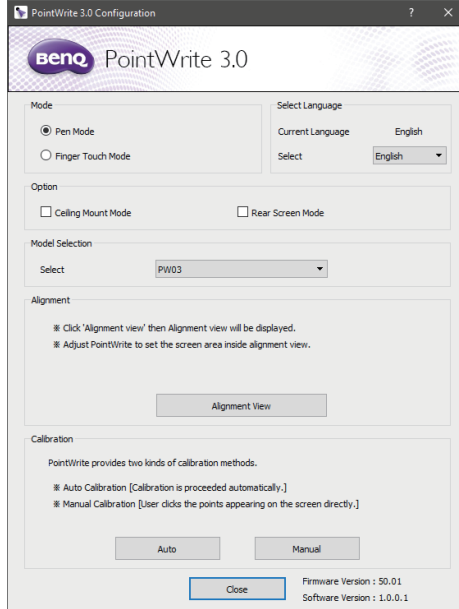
PointWrite 3.0 Configuration

?

×

BenQ PointWrite 3.0

Mode

Pen Mode

Finger Touch Mode

Select Language

Current Language English

Select English

Option

Ceiling Mount Mode

Rear Screen Mode

Model Selection

Select PW03

Alignment

※ Click 'Alignment view' then Alignment view will be displayed.

※ Adjust PointWrite to set the screen area inside alignment view.

Alignment View

Calibration

PointWrite provides two kinds of calibration methods.

※ Auto Calibration [Calibration is proceeded automatically.]

※ Manual Calibration [User clicks the points appearing on the screen directly.]

Auto

Manual

Close

Firmware Version : 50.01

Software Version : 1.0.0.1